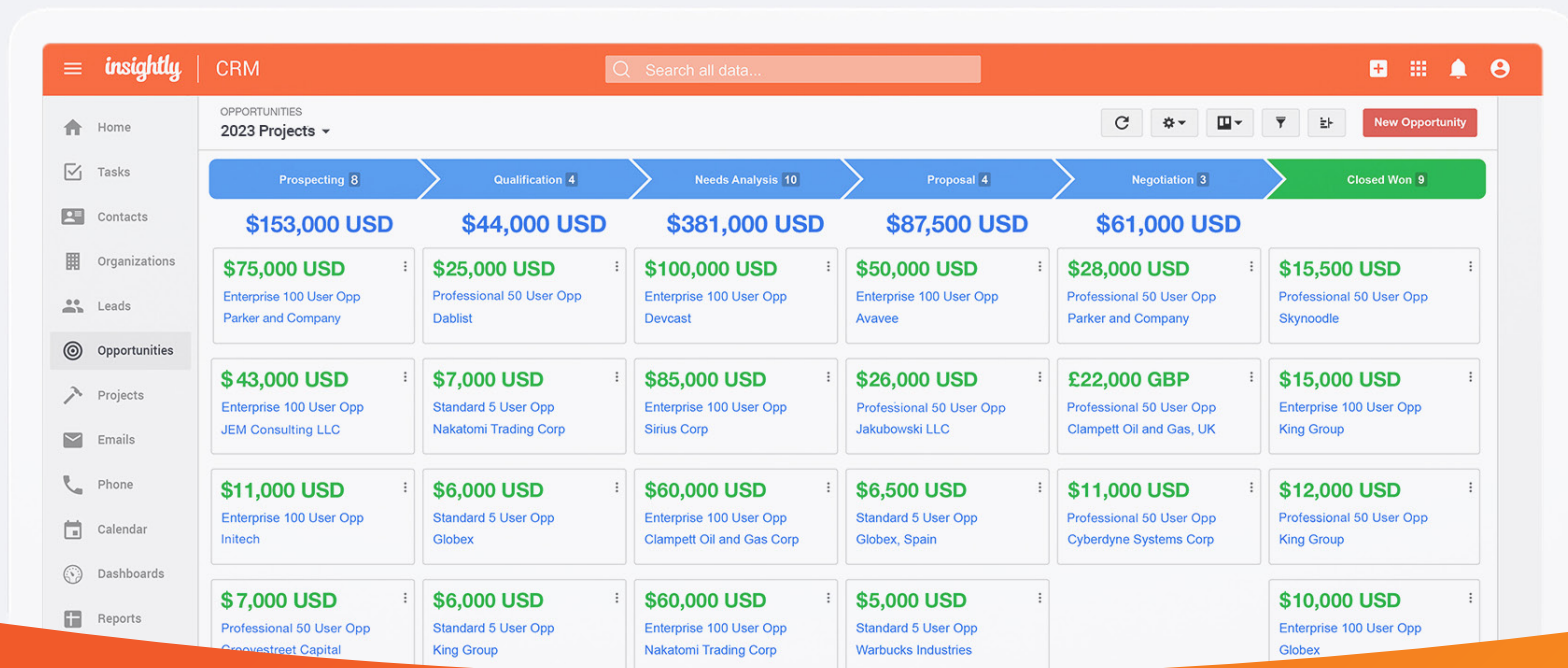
insightly CRM

Search all data...

Home
Tasks
Contacts
Organizations
Leads
Opportunities
Projects
Emails
Phone
Calendar
Dashboards
Reports

OPPORTUNITIES
2023 Projects

New Opportunity

Prospecting 8
Qualification 4
Needs Analysis 10
Proposal 4
Negotiation 3
Closed Won 9

$153,000 USD
$44,000 USD
$381,000 USD
$87,500 USD
$61,000 USD

$75,000 USD
Enterprise 100 User Opp
Parker and Company

$43,000 USD
Enterprise 100 User Opp
JEM Consulting LLC

$11,000 USD
Enterprise 100 User Opp
Initech

$7,000 USD
Professional 50 User Opp
Groovestreet Capital

$25,000 USD
Professional 50 User Opp
Dablist

$7,000 USD
Standard 5 User Opp
Nakatomi Trading Corp

$6,000 USD
Standard 5 User Opp
Globex

$6,000 USD
Standard 5 User Opp
King Group

$100,000 USD
Enterprise 100 User Opp
Devcast

$85,000 USD
Enterprise 100 User Opp
Sirius Corp

$60,000 USD
Enterprise 100 User Opp
Clampett Oil and Gas Corp

$60,000 USD
Enterprise 100 User Opp
Nakatomi Trading Corp

$50,000 USD
Enterprise 100 User Opp
Avavee

$26,000 USD
Professional 50 User Opp
Jakubowski LLC

$6,500 USD
Standard 5 User Opp
Globex, Spain

$5,000 USD
Standard 5 User Opp
Warbucks Industries

$28,000 USD
Professional 50 User Opp
Parker and Company

£22,000 GBP
Professional 50 User Opp
Clampett Oil and Gas, UK

$11,000 USD
Professional 50 User Opp
Cyberdyne Systems Corp

$15,500 USD
Professional 50 User Opp
Skynoodle

$15,000 USD
Enterprise 100 User Opp
King Group

$12,000 USD
Professional 50 User Opp
King Group

$10,000 USD
Enterprise 100 User Opp
Globex